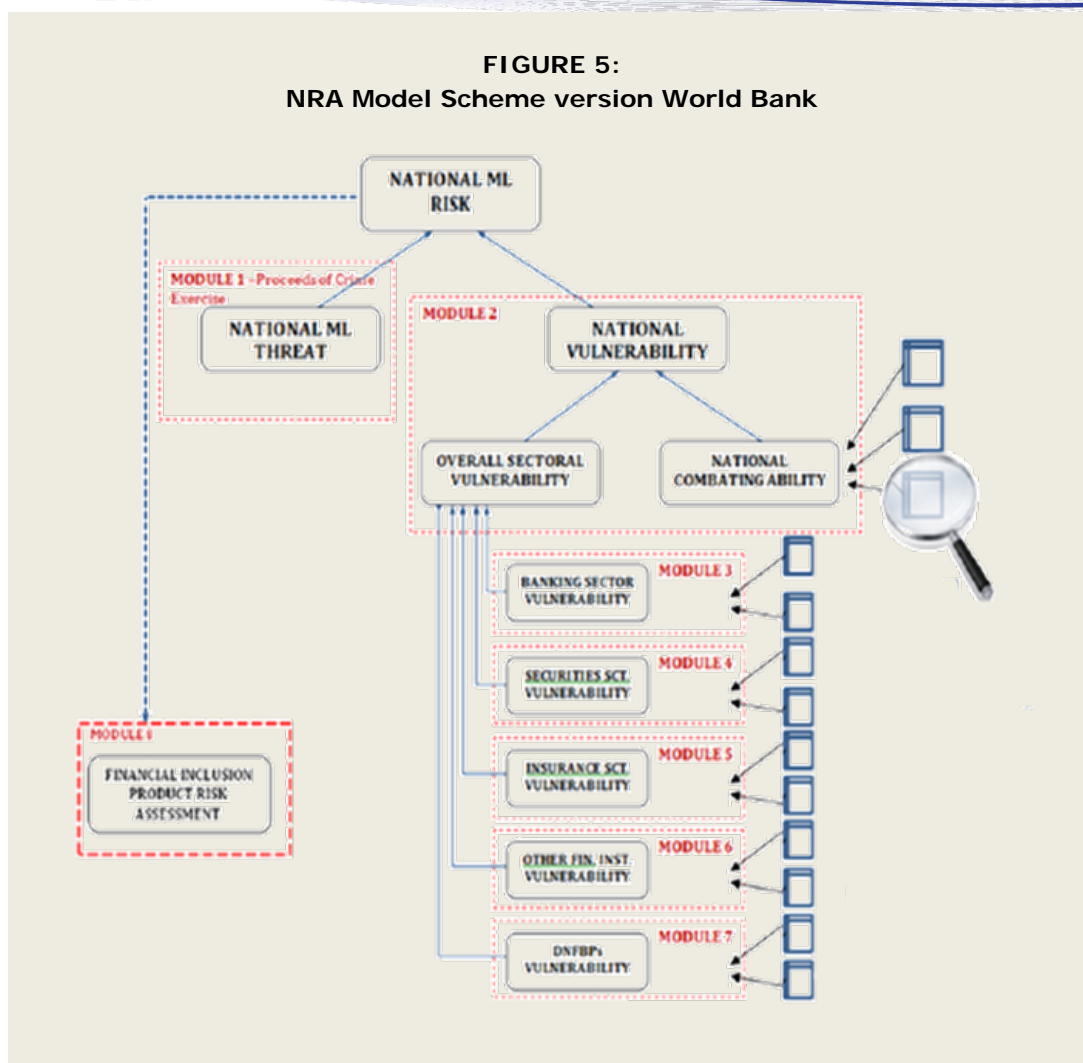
FIGURE 5:
NRA Model Scheme version World Bank

NATIONAL ML RISK

MODULE 1 - Proceeds of Crime Exercise

NATIONAL ML THREAT

MODULE 2

NATIONAL VULNERABILITY

OVERALL SECTORAL VULNERABILITY

NATIONAL COMBATING ABILITY

MODULE 3

BANKING SECTOR VULNERABILITY

MODULE 4

SECURITIES SCT. VULNERABILITY

MODULE 5

INSURANCE SCT. VULNERABILITY

MODULE 6

OTHER FIN. INST. VULNERABILITY

MODULE 7

DNFBPs VULNERABILITY

MODULE 8

FINANCIAL INCLUSION PRODUCT RISK ASSESSMENT